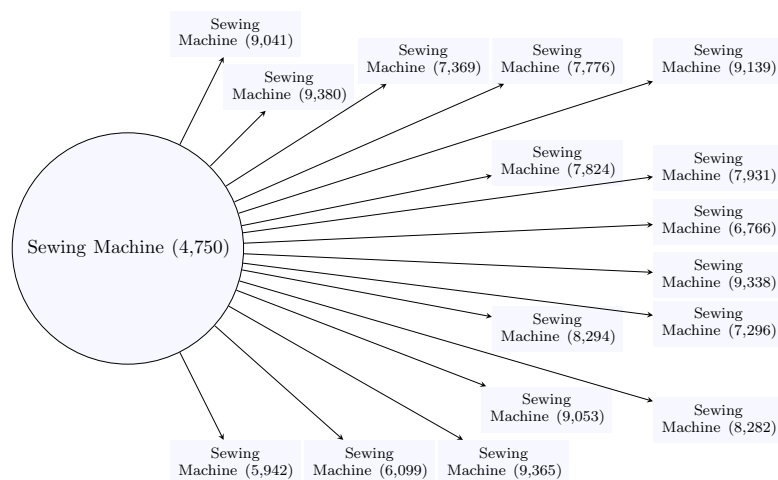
Sewing Machine (9,041)

Sewing Machine (9,380)

Sewing Machine (7,369)

Sewing Machine (7,776)

Sewing Machine (9,139)

Sewing Machine (7,824)

Sewing Machine (7,931)

Sewing Machine (6,766)

Sewing Machine (4,750)

Sewing Machine (9,338)

Sewing Machine (7,296)

Sewing Machine (8,294)

Sewing Machine (9,053)

Sewing Machine (8,282)

Sewing Machine (5,942)

Sewing Machine (6,099)

Sewing Machine (9,365)